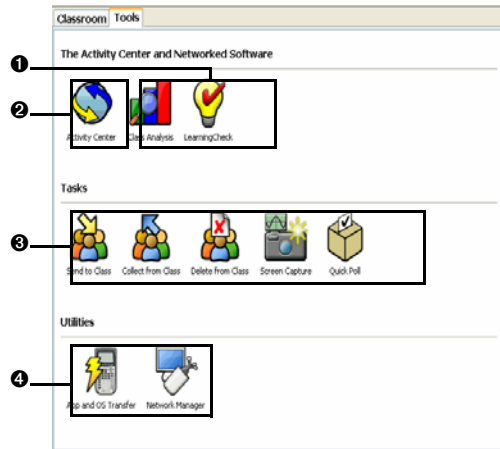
Classroom Tools

The Activity Center and Networked Software

❶

❷

Activity Center Class Analysis LearningCheck

Tasks

❸

Send to Class Collect from Class Delete from Class Screen Capture Quick Poll

Utilities

❹

App and OS Transfer Network Manager